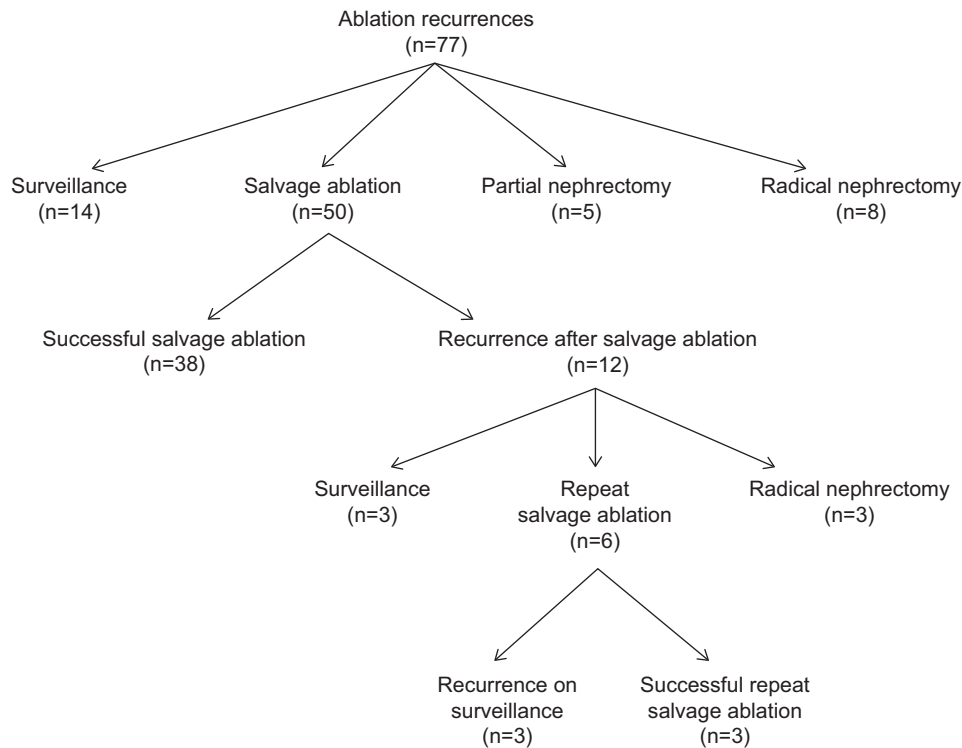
Ablation recurrences
(n=77)

Surveillance
(n=14)

Salvage ablation
(n=50)

Partial nephrectomy
(n=5)

Radical nephrectomy
(n=8)

Successful salvage ablation
(n=38)

Recurrence after salvage ablation
(n=12)

Surveillance
(n=3)

Repeat salvage ablation
(n=6)

Radical nephrectomy
(n=3)

Recurrence on surveillance
(n=3)

Successful repeat salvage ablation
(n=3)